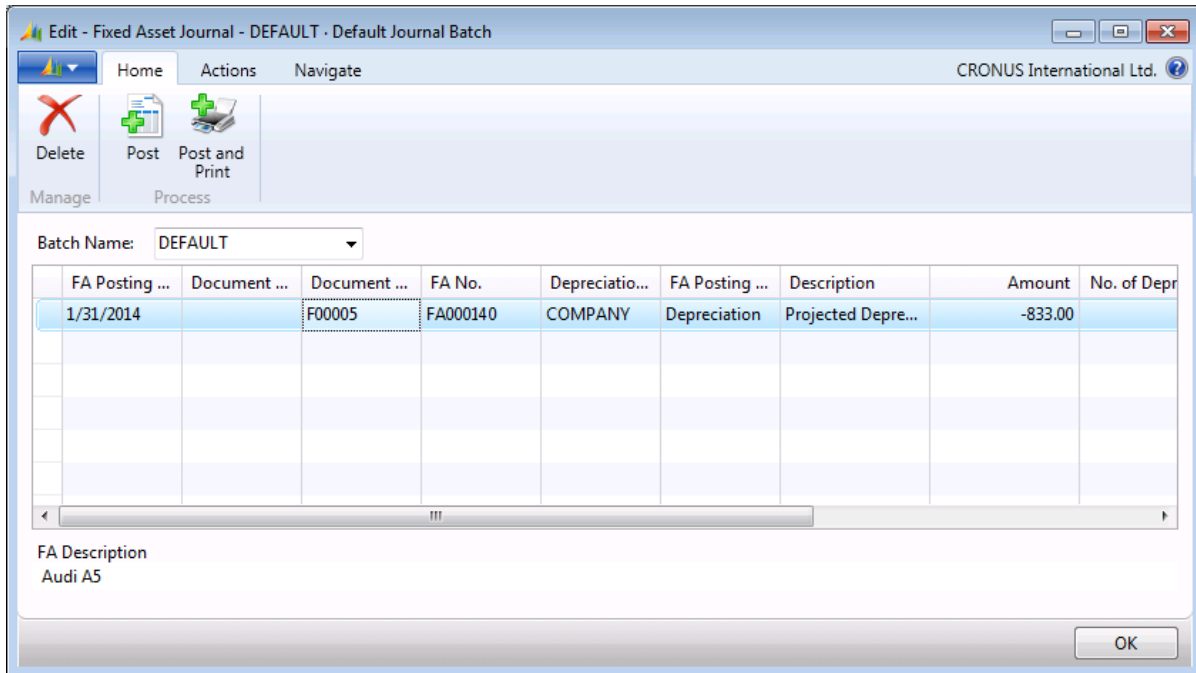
Edit - Fixed Asset Journal - DEFAULT · Default Journal Batch

Home Actions Navigate

CRONUS International Ltd.

Delete
Manage

Post Post and Print
Process

Batch Name: DEFAULT

| FA Posting ... | Document ... | Document ... | FA No. | Depreciatio... | FA Posting ... | Description | Amount | No. of Depr |
|---|---|---|---|---|---|---|---|---|
| 1/31/2014 | | F00005 | FA000140 | COMPANY | Depreciation | Projected Depre... | -833.00 | |

FA Description
Audi A5

OK